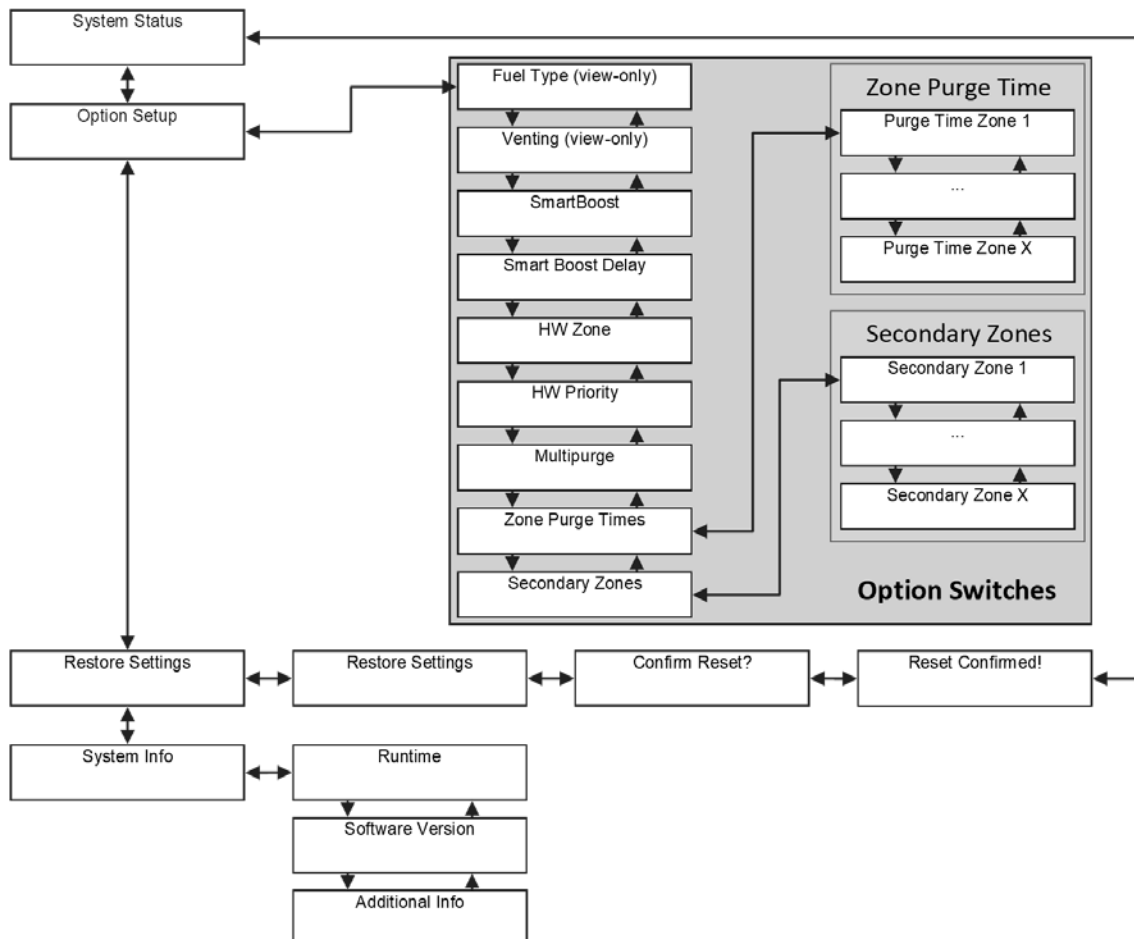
System Status

Option Setup

Fuel Type (view-only)

Venting (view-only)

SmartBoost

Smart Boost Delay

HW Zone

HW Priority

Multipurge

Zone Purge Times

Secondary Zones

Zone Purge Time

Purge Time Zone 1

...

Purge Time Zone X

Secondary Zones

Secondary Zone 1

...

Secondary Zone X

Option Switches

Restore Settings

Restore Settings

Confirm Reset?

Reset Confirmed!

System Info

Runtime

Software Version

Additional Info